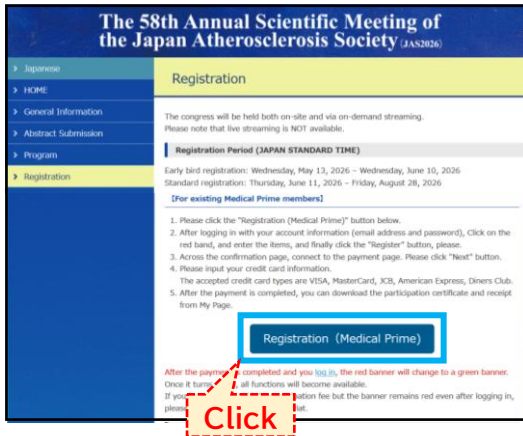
The 58th Annual Scientific Meeting of the Japan Atherosclerosis Society (JAS2026)

Japanese
HOME
General Information
Abstract Submission
Program
Registration

Registration

The congress will be held both on-site and via on-demand streaming.
Please note that live streaming is NOT available.

Registration Period (JAPAN STANDARD TIME)

Early bird registration: Wednesday, May 13, 2026 – Wednesday, June 10, 2026
Standard registration: Thursday, June 11, 2026 – Friday, August 28, 2026

[For existing Medical Prime members]

1. Please click the "Registration (Medical Prime)" button below.
2. After logging in with your account information (email address and password), Click on the red band, and enter the items, and finally click the "Register" button, please.
3. Across the confirmation page, connect to the payment page. Please click "Next" button.
4. Please input your credit card information.
The accepted credit card types are VISA, MasterCard, JCB, American Express, Diners Club.
5. After the payment is completed, you can download the participation certificate and receipt from My Page.

Registration（Medical Prime）

After the payme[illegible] completed and you log in, the red banner will change to a green banner.
Once it turns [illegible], all functions will become available.
If you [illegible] ation fee but the banner remains red even after logging in, pleas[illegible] at.

Click